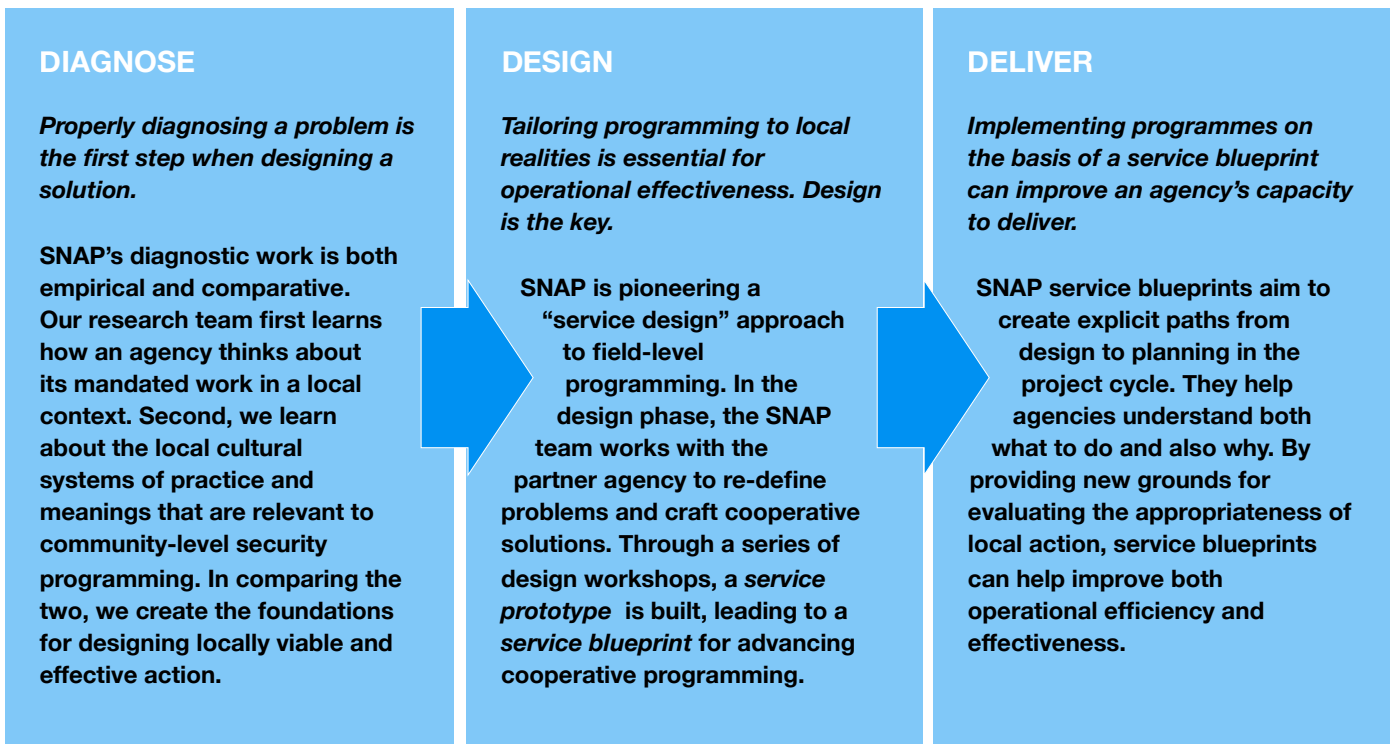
DIAGNOSE

Properly diagnosing a problem is the first step when designing a solution.

SNAP's diagnostic work is both empirical and comparative. Our research team first learns how an agency thinks about its mandated work in a local context. Second, we learn about the local cultural systems of practice and meanings that are relevant to community-level security programming. In comparing the two, we create the foundations for designing locally viable and effective action.

DESIGN

Tailoring programming to local realities is essential for operational effectiveness. Design is the key.

SNAP is pioneering a "service design" approach to field-level programming. In the design phase, the SNAP team works with the partner agency to re-define problems and craft cooperative solutions. Through a series of design workshops, a service prototype is built, leading to a service blueprint for advancing cooperative programming.

DELIVER

Implementing programmes on the basis of a service blueprint can improve an agency's capacity to deliver.

SNAP service blueprints aim to create explicit paths from design to planning in the project cycle. They help agencies understand both what to do and also why. By providing new grounds for evaluating the appropriateness of local action, service blueprints can help improve both operational efficiency and effectiveness.